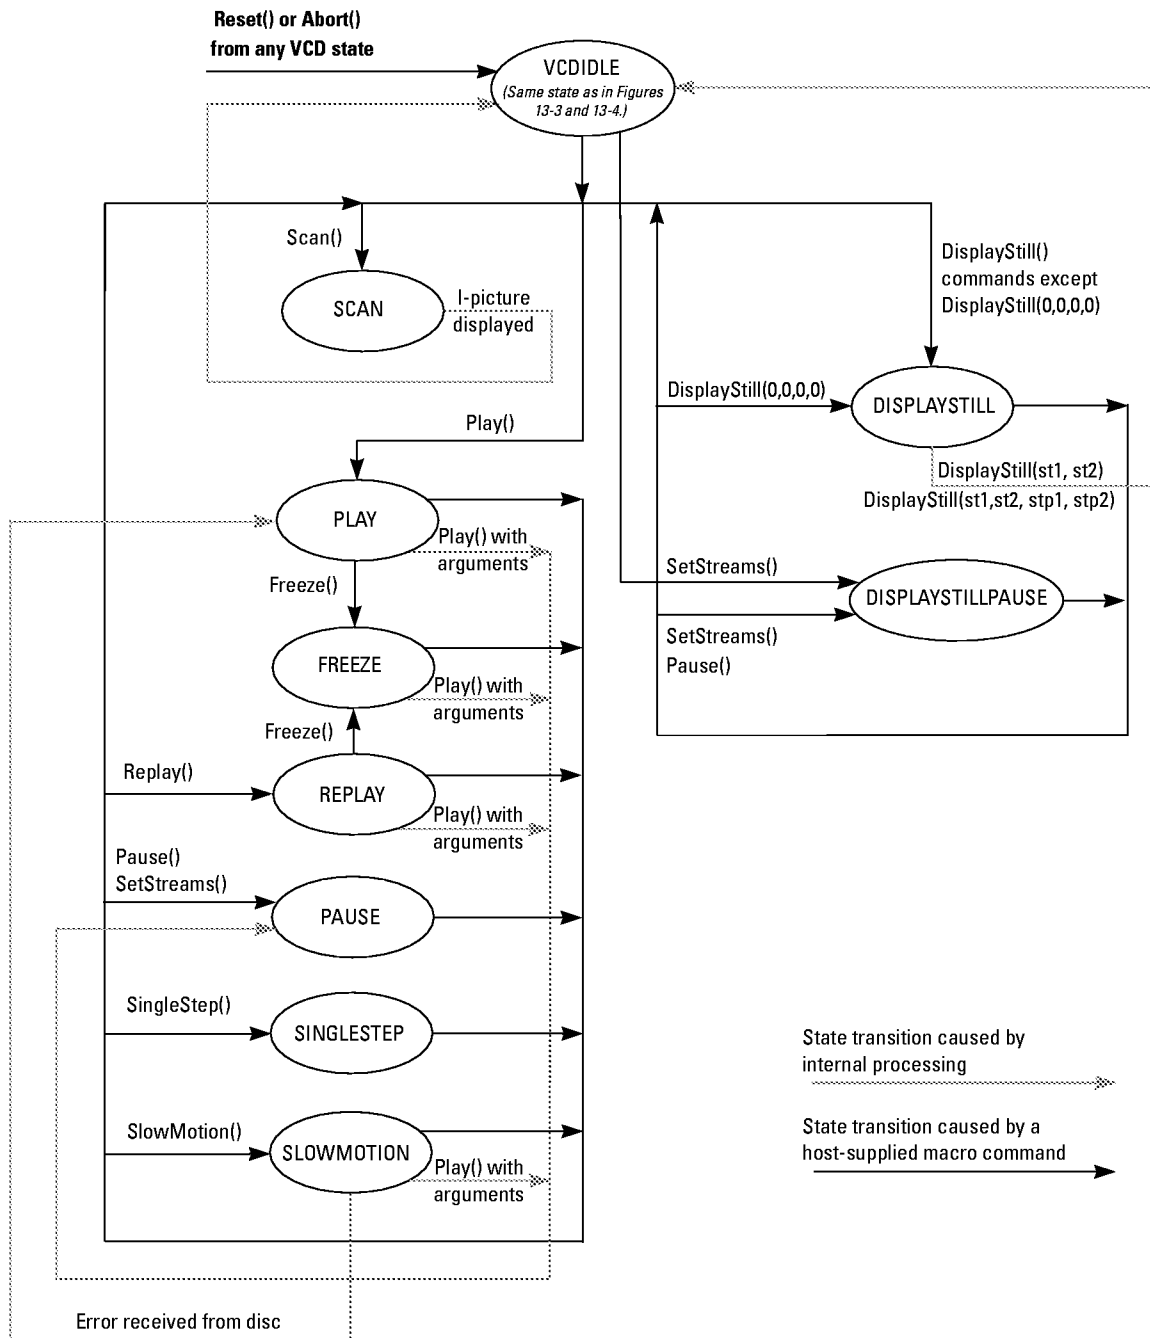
Reset() or Abort()
from any VCD state

VCDIDLE
(Same state as in Figures 13-3 and 13-4.)

Scan()

SCAN

I-picture
displayed

DisplayStill()
commands except
DisplayStill(0,0,0,0)

DisplayStill(0,0,0,0)

DISPLAYSTILL

Play()

DisplayStill(st1, st2)
DisplayStill(st1,st2, stp1, stp2)

PLAY

Play() with
arguments

Freeze()

SetStreams()

DISPLAYSTILLPAUSE

SetStreams()
Pause()

FREEZE

Play() with
arguments

Freeze()

Replay()

REPLAY

Play() with
arguments

Pause()
SetStreams()

PAUSE

SingleStep()

SINGLESTEP

State transition caused by
internal processing

SlowMotion()

SLOWMOTION

State transition caused by a
host-supplied macro command

Play() with
arguments

Error received from disc